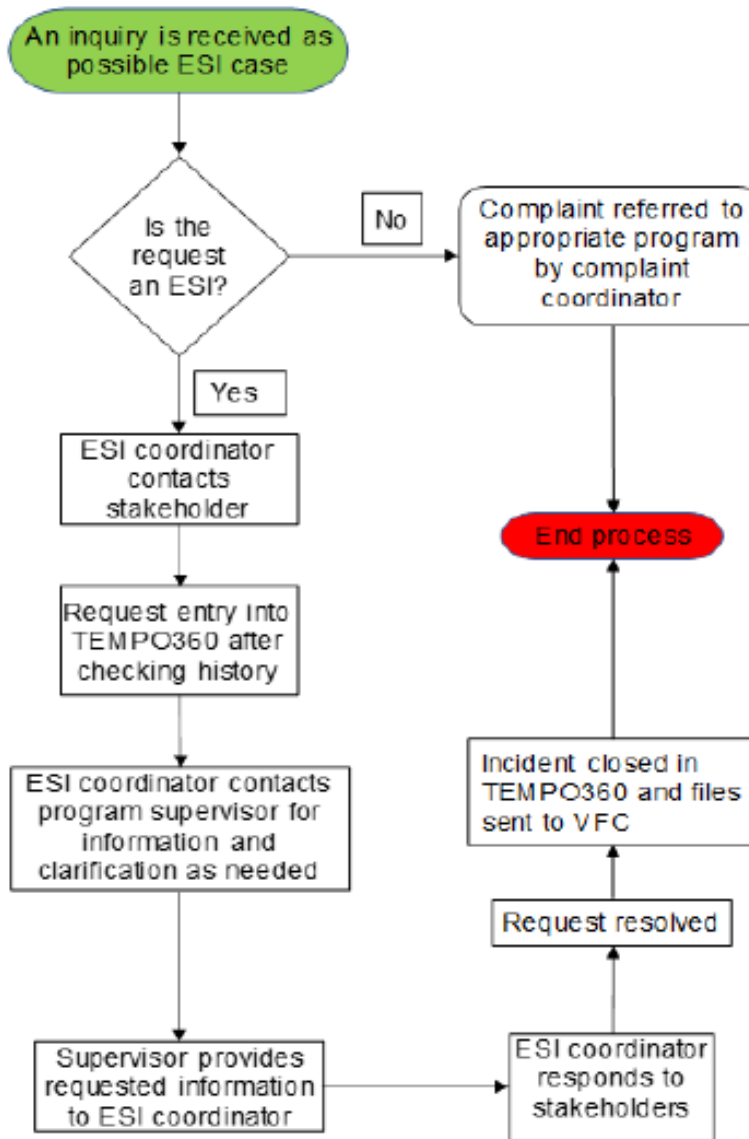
An inquiry is received as possible ESI case

Is the request an ESI?

No

Complaint referred to appropriate program by complaint coordinator

Yes

ESI coordinator contacts stakeholder

End process

Request entry into TEMPO360 after checking history

ESI coordinator contacts program supervisor for information and clarification as needed

Incident closed in TEMPO360 and files sent to VFC

Request resolved

Supervisor provides requested information to ESI coordinator

ESI coordinator responds to stakeholders